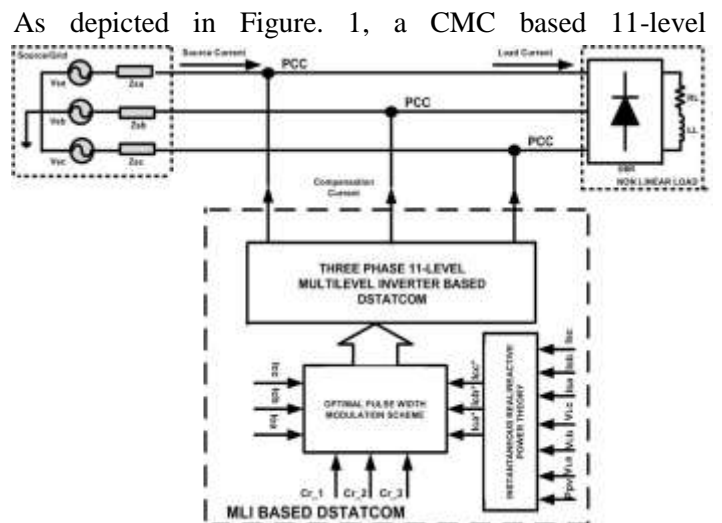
As depicted in Figure. 1, a CMC based 11-level

Source/Grid

Vsa

Vsb

Vsc

Zsa

Zsb

Zsc

Source Current

PCC

PCC

PCC

Load Current

RL

LL

DBR

NON LINEAR LOAD

Compensation Current

THREE PHASE 11-LEVEL MULTILEVEL INVERTER BASED DSTATCOM

OPTIMAL PULSE WIDTH MODULATION SCHEME

Isa

Isb

Isc

Ica*

Icb*

Icc*

Cr_1

Cr_2

Cr_3

INSTANTANEOUS REAL/REACTIVE POWER THEORY

Vdc

VLa

VLb

VLc

Isa

Isb

Isc

MLI BASED DSTATCOM